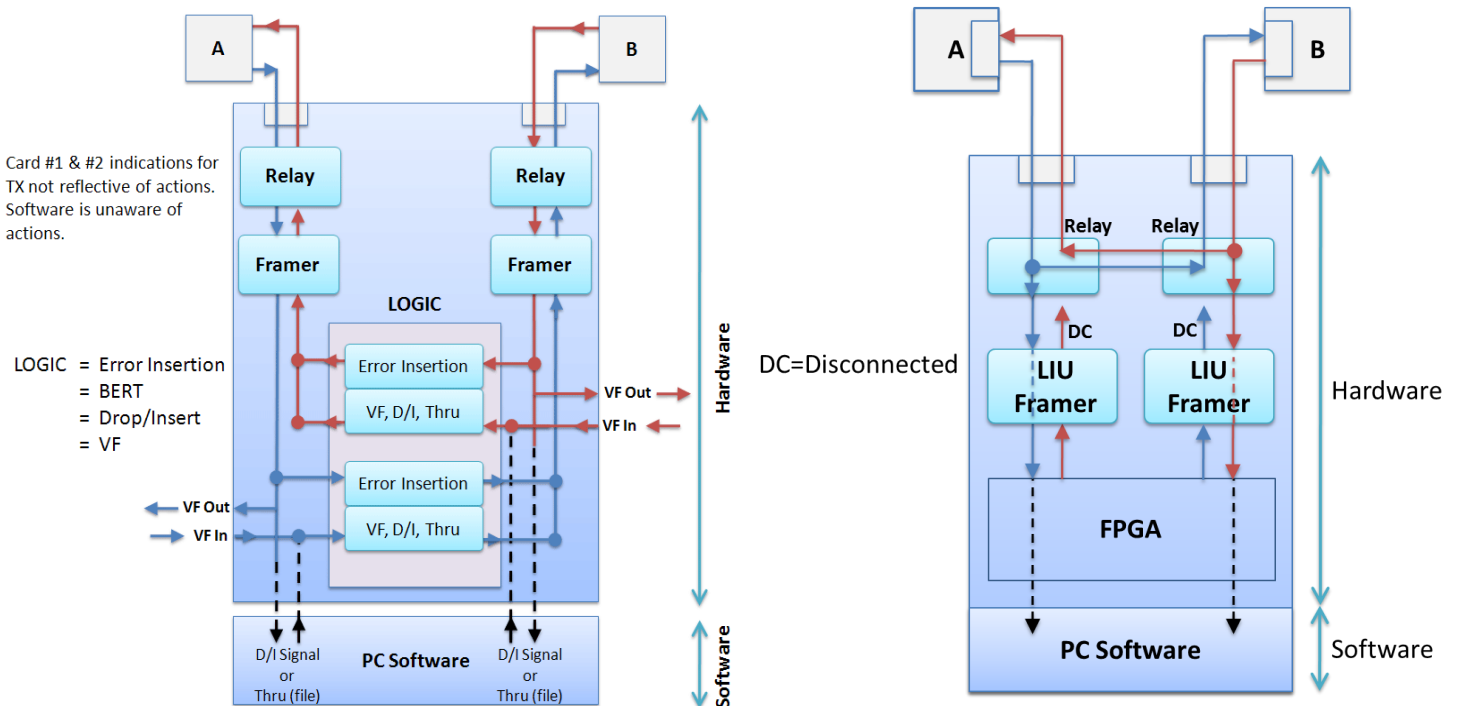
A

B

Card #1 & #2 indications for TX not reflective of actions. Software is unaware of actions.

Relay

Relay

Framer

Framer

LOGIC

LOGIC = Error Insertion
= BERT
= Drop/Insert
= VF

Error Insertion

VF, D/I, Thru

VF Out

VF In

Error Insertion

VF, D/I, Thru

VF Out

VF In

Hardware

D/I Signal or Thru (file)

PC Software

D/I Signal or Thru (file)

Software

A

B

Relay

Relay

DC

DC

DC=Disconnected

LIU Framer

LIU Framer

Hardware

FPGA

PC Software

Software